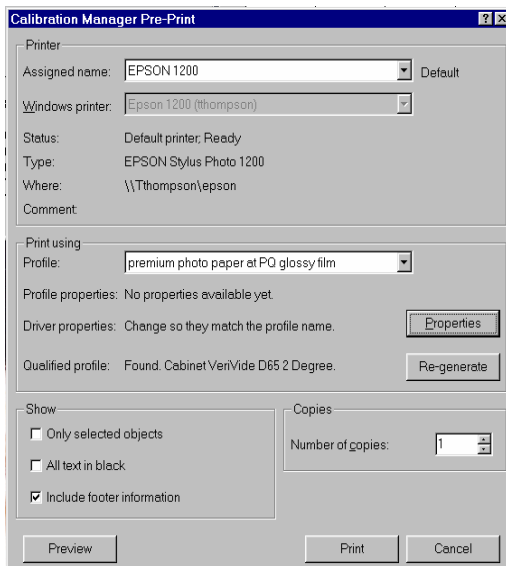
Calibration Manager Pre-Print

Printer

Assigned name: EPSON 1200 Default

Windows printer: Epson 1200 (tthompson)

Status: Default printer; Ready

Type: EPSON Stylus Photo 1200

Where: \\Tthompson\epson

Comment:

Print using

Profile: premium photo paper at PQ glossy film

Profile properties: No properties available yet.

Driver properties: Change so they match the profile name.

Properties

Qualified profile: Found. Cabinet VeriVide D65 2 Degree.

Re-generate

Show

Only selected objects

All text in black

Include footer information

Copies

Number of copies: 1

Preview

Print

Cancel